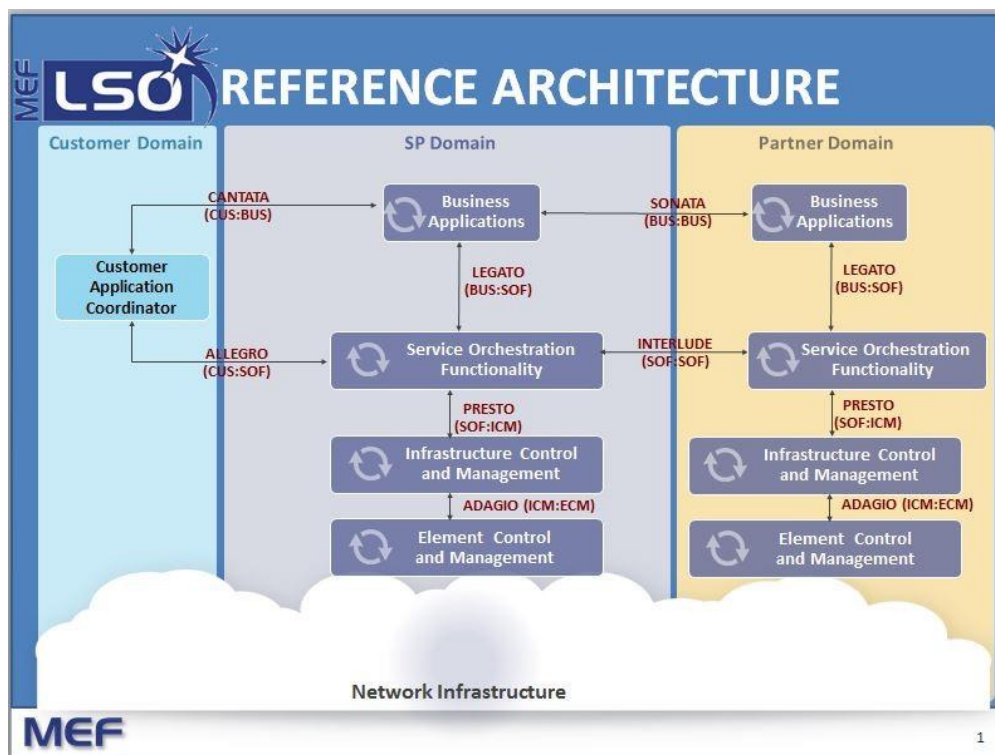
MEF LSO REFERENCE ARCHITECTURE

Customer Domain

SP Domain

Partner Domain

CANTATA (CUS:BUS)

Business Applications

SONATA (BUS:BUS)

Business Applications

Customer Application Coordinator

LEGATO (BUS:SOF)

LEGATO (BUS:SOF)

ALLEGRO (CUS:SOF)

Service Orchestration Functionality

INTERLUDE (SOF:SOF)

Service Orchestration Functionality

PRESTO (SOF:ICM)

PRESTO (SOF:ICM)

Infrastructure Control and Management

Infrastructure Control and Management

ADAGIO (ICM:ECM)

ADAGIO (ICM:ECM)

Element Control and Management

Element Control and Management

Network Infrastructure

MEF

1